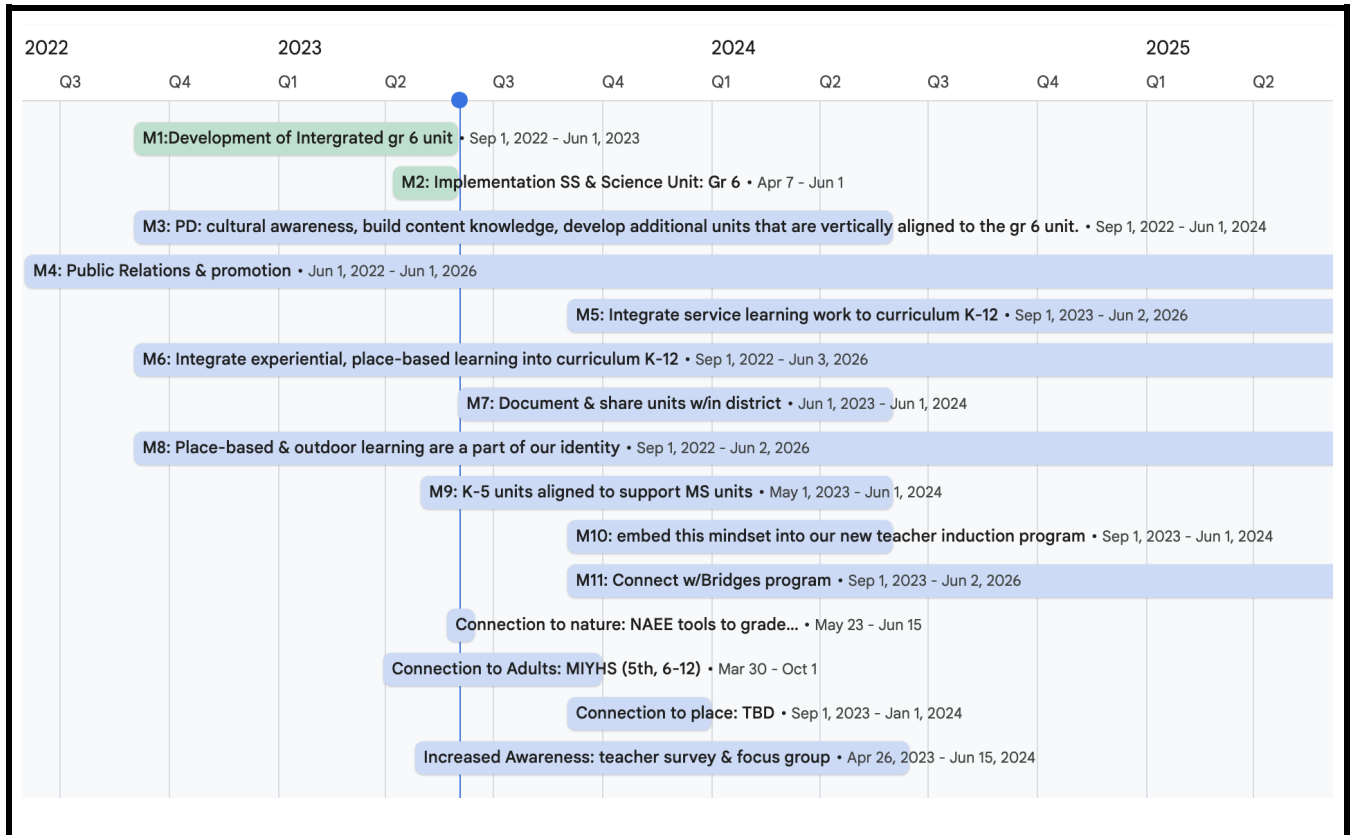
2022 2023 2024 2025

Q3 Q4 Q1 Q2 Q3 Q4 Q1 Q2 Q3 Q4 Q1 Q2

M1:Development of Intergrated gr 6 unit • Sep 1, 2022 - Jun 1, 2023

M2: Implementation SS & Science Unit: Gr 6 • Apr 7 - Jun 1

M3: PD: cultural awareness, build content knowledge, develop additional units that are vertically aligned to the gr 6 unit. • Sep 1, 2022 - Jun 1, 2024

M4: Public Relations & promotion • Jun 1, 2022 - Jun 1, 2026

M5: Integrate service learning work to curriculum K-12 • Sep 1, 2023 - Jun 2, 2026

M6: Integrate experiential, place-based learning into curriculum K-12 • Sep 1, 2022 - Jun 3, 2026

M7: Document & share units w/in district • Jun 1, 2023 - Jun 1, 2024

M8: Place-based & outdoor learning are a part of our identity • Sep 1, 2022 - Jun 2, 2026

M9: K-5 units aligned to support MS units • May 1, 2023 - Jun 1, 2024

M10: embed this mindset into our new teacher induction program • Sep 1, 2023 - Jun 1, 2024

M11: Connect w/Bridges program • Sep 1, 2023 - Jun 2, 2026

Connection to nature: NAEE tools to grade... • May 23 - Jun 15

Connection to Adults: MIYHS (5th, 6-12) • Mar 30 - Oct 1

Connection to place: TBD • Sep 1, 2023 - Jan 1, 2024

Increased Awareness: teacher survey & focus group • Apr 26, 2023 - Jun 15, 2024